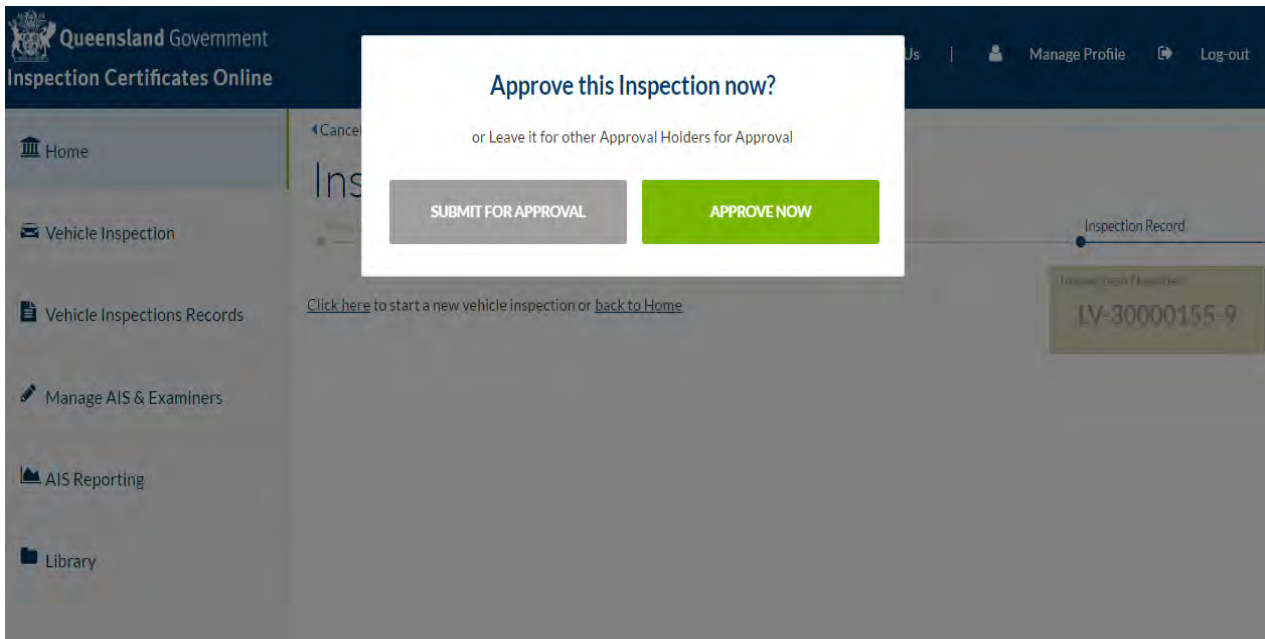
Queensland Government
Inspection Certificates Online

Us | Manage Profile Log-out

Home

Vehicle Inspection

Vehicle Inspections Records

Manage AIS & Examiners

AIS Reporting

Library

◂Cance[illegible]

Ins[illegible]

Inspection Record

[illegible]

LV-30000155-9

Click here to start a new vehicle inspection or back to Home

Approve this Inspection now?

or Leave it for other Approval Holders for Approval

SUBMIT FOR APPROVAL

APPROVE NOW